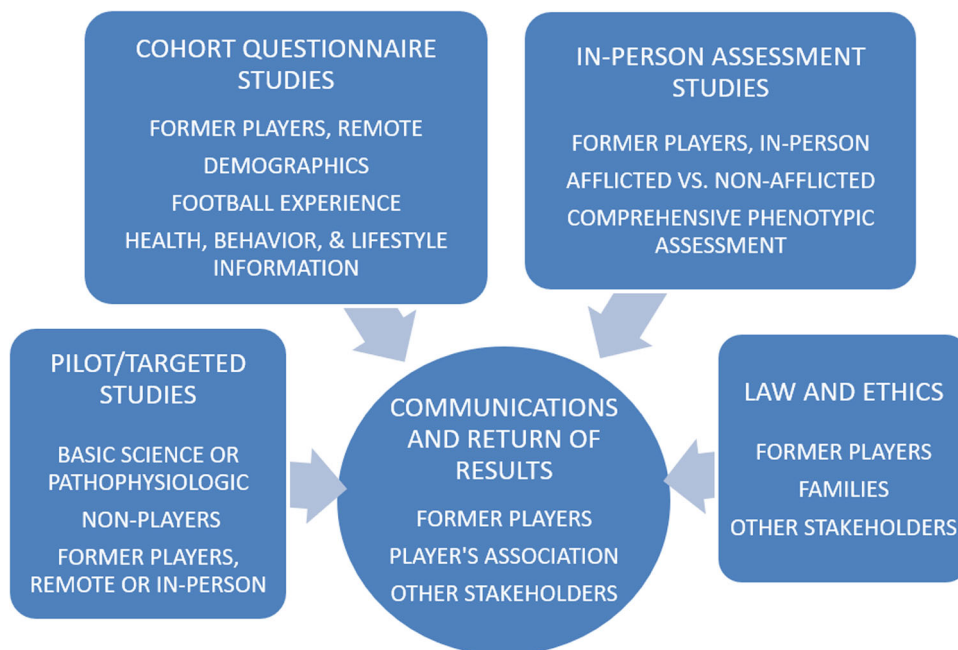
COHORT QUESTIONNAIRE STUDIES

FORMER PLAYERS, REMOTE

DEMOGRAPHICS

FOOTBALL EXPERIENCE

HEALTH, BEHAVIOR, & LIFESTYLE INFORMATION

IN-PERSON ASSESSMENT STUDIES

FORMER PLAYERS, IN-PERSON

AFFLICTED VS. NON-AFFLICTED

COMPREHENSIVE PHENOTYPIC ASSESSMENT

PILOT/TARGETED STUDIES

BASIC SCIENCE OR PATHOPHYSIOLOGIC

NON-PLAYERS

FORMER PLAYERS, REMOTE OR IN-PERSON

COMMUNICATIONS AND RETURN OF RESULTS

FORMER PLAYERS

PLAYER'S ASSOCIATION

OTHER STAKEHOLDERS

LAW AND ETHICS

FORMER PLAYERS

FAMILIES

OTHER STAKEHOLDERS